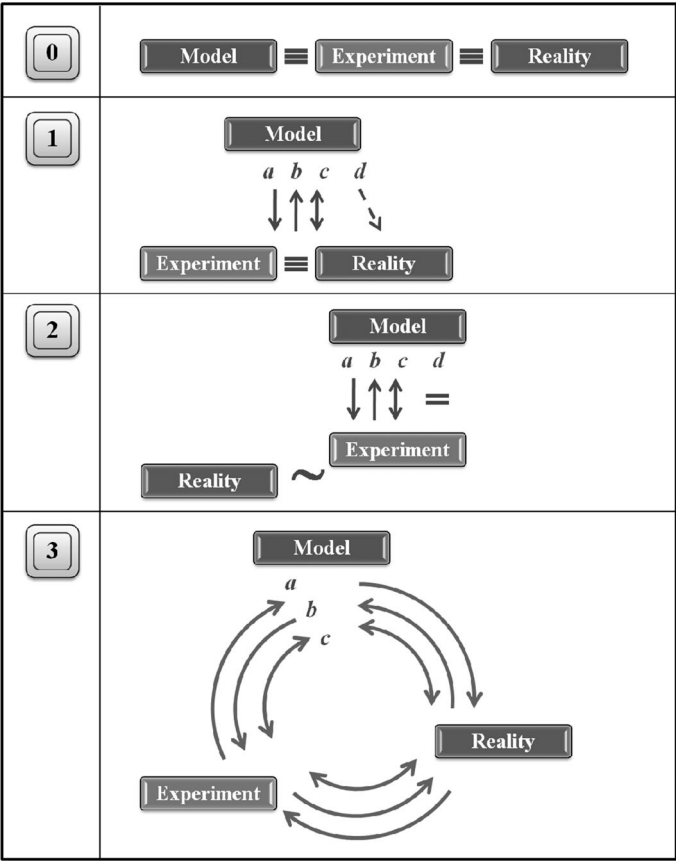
| | |
|---|---|
| 0 | Model ≡ Experiment ≡ Reality |
| 1 | Model<br>a b c d<br>Experiment ≡ Reality |
| 2 | Model<br>a b c d<br>=<br>Experiment<br>Reality ~ |
| 3 | Model<br>a<br>b<br>c<br>Reality<br>Experiment |